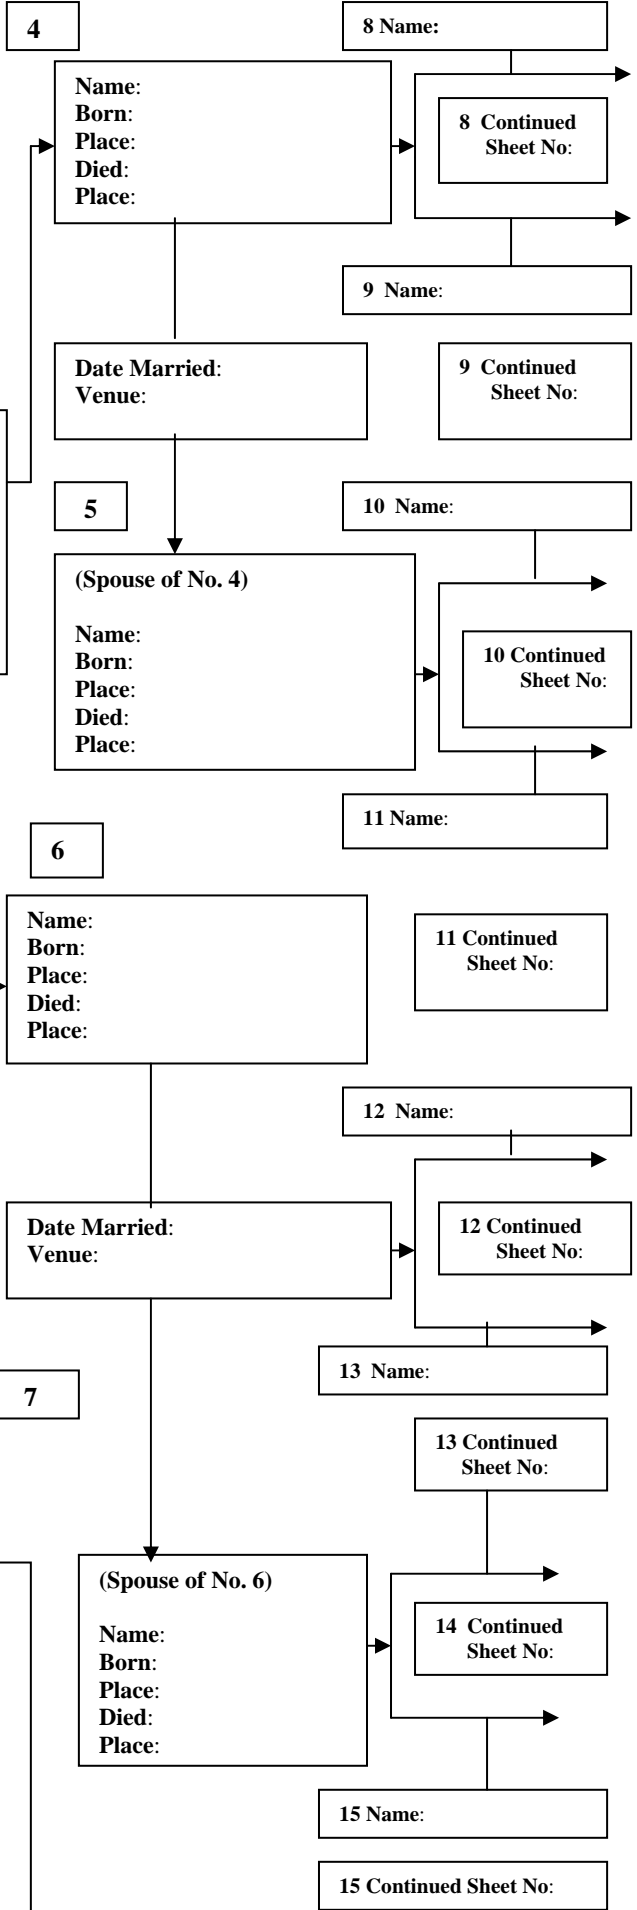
4

8 Name:

Name:
Born:
Place:
Died:
Place:

8 Continued Sheet No:

9 Name:

Date Married:
Venue:

9 Continued Sheet No:

5

10 Name:

(Spouse of No. 4)

Name:
Born:
Place:
Died:
Place:

10 Continued Sheet No:

11 Name:

6

Name:
Born:
Place:
Died:
Place:

11 Continued Sheet No:

12 Name:

Date Married:
Venue:

12 Continued Sheet No:

13 Name:

7

13 Continued Sheet No:

(Spouse of No. 6)

Name:
Born:
Place:
Died:
Place:

14 Continued Sheet No:

15 Name:

15 Continued Sheet No: